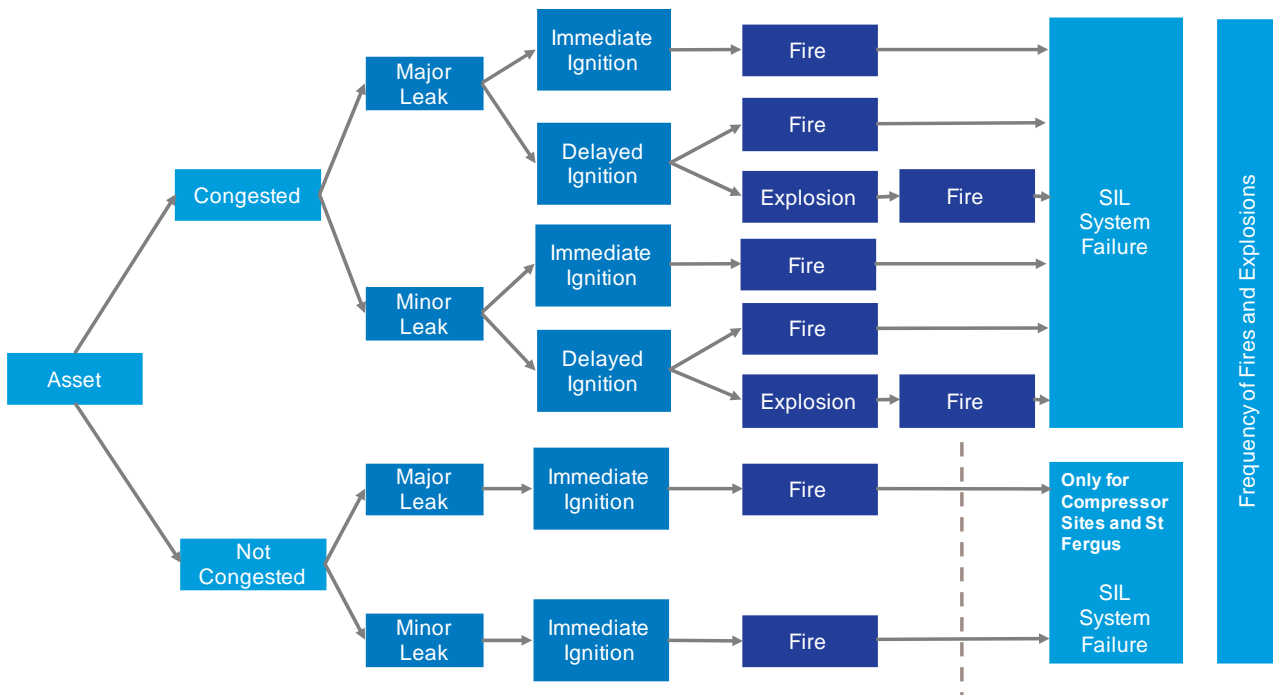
Asset

Congested

Major Leak

Immediate Ignition

Fire

Delayed Ignition

Fire

Explosion

Fire

Minor Leak

Immediate Ignition

Fire

Delayed Ignition

Fire

Explosion

Fire

SIL System Failure

Not Congested

Major Leak

Immediate Ignition

Fire

Minor Leak

Immediate Ignition

Fire

Only for Compressor Sites and St Fergus

SIL System Failure

Frequency of Fires and Explosions